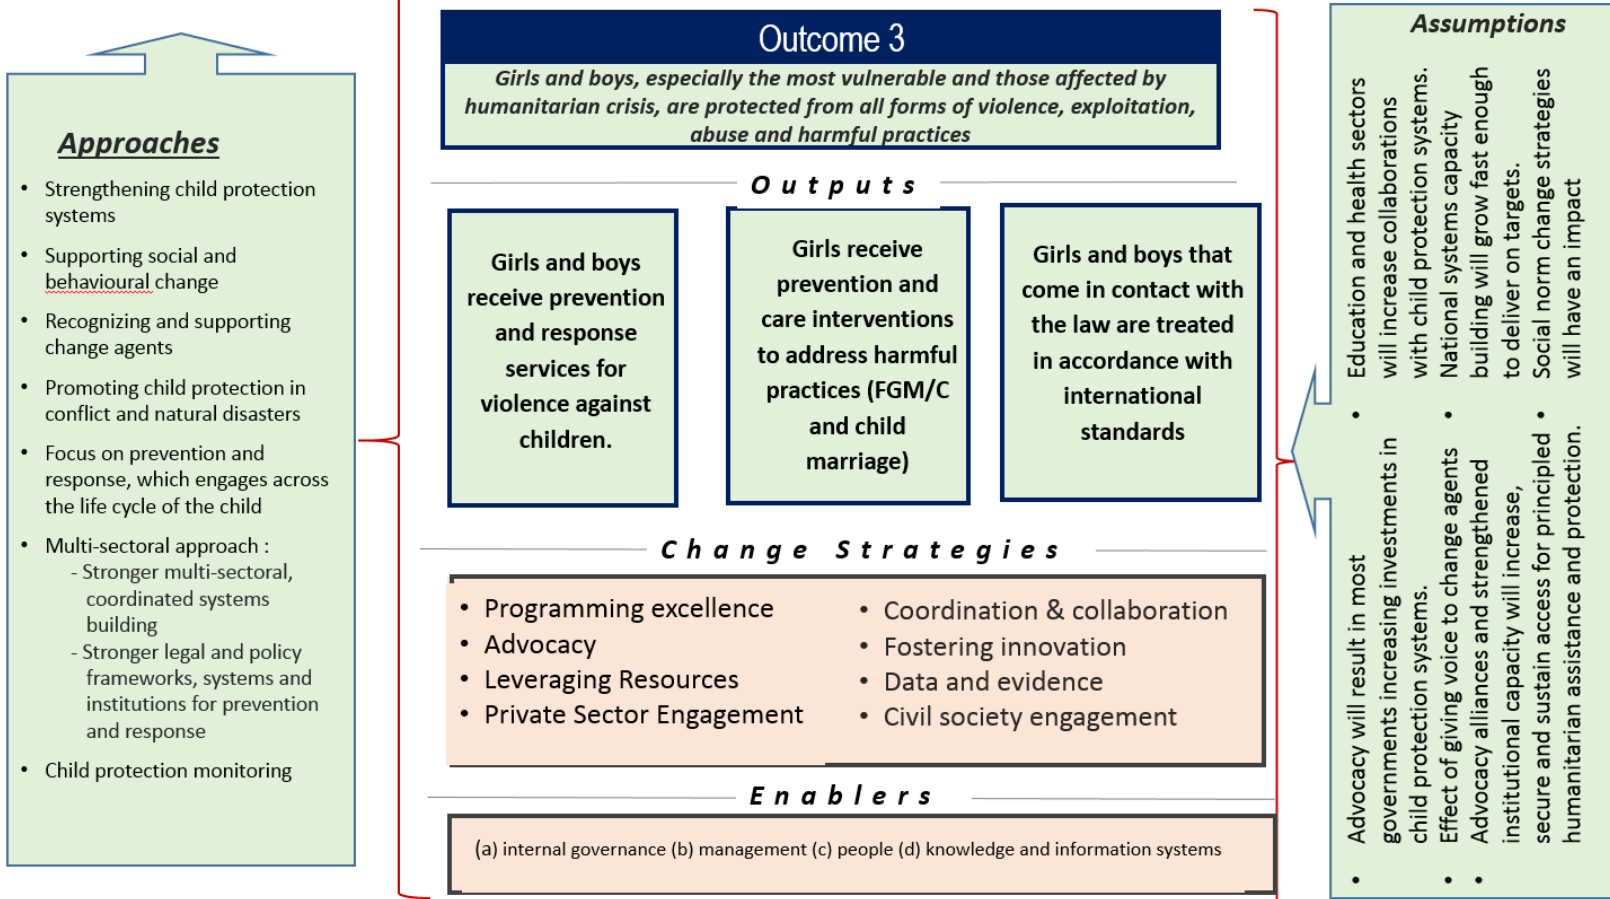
Approaches

• Strengthening child protection systems
• Supporting social and behavioural change
• Recognizing and supporting change agents
• Promoting child protection in conflict and natural disasters
• Focus on prevention and response, which engages across the life cycle of the child
• Multi-sectoral approach :
- Stronger multi-sectoral, coordinated systems building
- Stronger legal and policy frameworks, systems and institutions for prevention and response
• Child protection monitoring

Outcome 3

Girls and boys, especially the most vulnerable and those affected by humanitarian crisis, are protected from all forms of violence, exploitation, abuse and harmful practices

Outputs

Girls and boys receive prevention and response services for violence against children.

Girls receive prevention and care interventions to address harmful practices (FGM/C and child marriage)

Girls and boys that come in contact with the law are treated in accordance with international standards

Change Strategies

• Programming excellence
• Advocacy
• Leveraging Resources
• Private Sector Engagement

• Coordination & collaboration
• Fostering innovation
• Data and evidence
• Civil society engagement

Enablers

(a) internal governance (b) management (c) people (d) knowledge and information systems

Assumptions

• Advocacy will result in most governments increasing investments in child protection systems.
• Effect of giving voice to change agents
• Advocacy alliances and strengthened institutional capacity will increase, secure and sustain access for principled humanitarian assistance and protection.
• Education and health sectors will increase collaborations with child protection systems.
• National systems capacity building will grow fast enough to deliver on targets.
• Social norm change strategies will have an impact